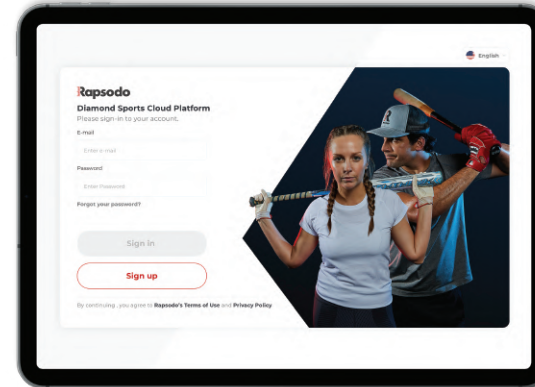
English

Rapsodo

Diamond Sports Cloud Platform

Please sign-in to your account.

E-mail

Enter e-mail

Password

Enter Password

Forgot your password?

Sign in

Sign up

By continuing, you agree to Rapsodo's Terms of Use and Privacy Policy